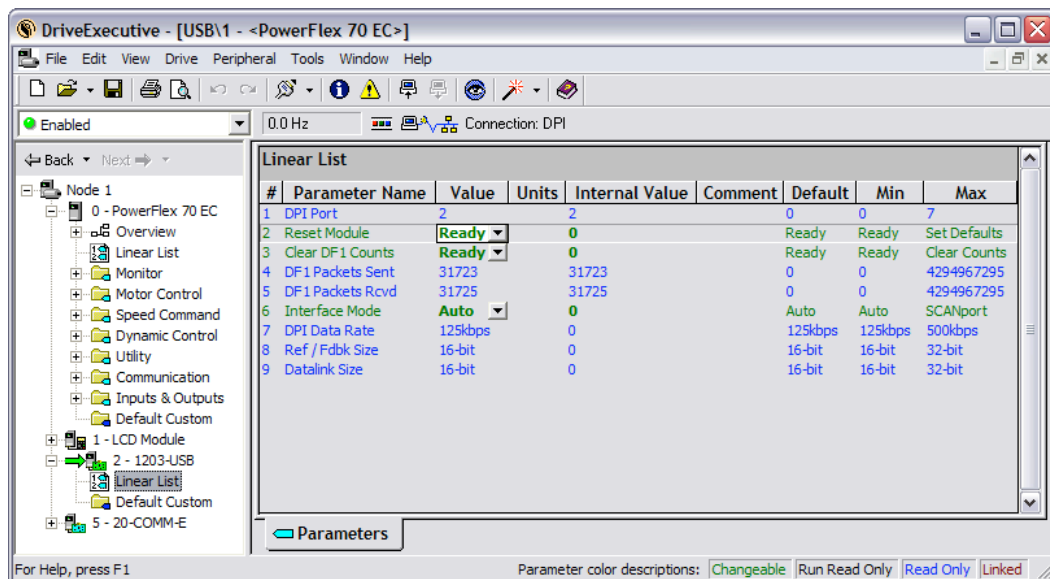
DriveExecutive - [USB\1 - <PowerFlex 70 EC>]

File Edit View Drive Peripheral Tools Window Help

Enabled

0.0 Hz

Connection: DPI

Back Next

Node 1
0 - PowerFlex 70 EC
Overview
Linear List
Monitor
Motor Control
Speed Command
Dynamic Control
Utility
Communication
Inputs & Outputs
Default Custom
1 - LCD Module
2 - 1203-USB
Linear List
Default Custom
5 - 20-COMM-E

Linear List

| # | Parameter Name | Value | Units | Internal Value | Comment | Default | Min | Max |
|---|---|---|---|---|---|---|---|---|
| 1 | DPI Port | 2 | | 2 | | 0 | 0 | 7 |
| 2 | Reset Module | Ready | | 0 | | Ready | Ready | Set Defaults |
| 3 | Clear DF1 Counts | Ready | | 0 | | Ready | Ready | Clear Counts |
| 4 | DF1 Packets Sent | 31723 | | 31723 | | 0 | 0 | 4294967295 |
| 5 | DF1 Packets Rcvd | 31725 | | 31725 | | 0 | 0 | 4294967295 |
| 6 | Interface Mode | Auto | | 0 | | Auto | Auto | SCANport |
| 7 | DPI Data Rate | 125kbps | | 0 | | 125kbps | 125kbps | 500kbps |
| 8 | Ref / Fdbk Size | 16-bit | | 0 | | 16-bit | 16-bit | 32-bit |
| 9 | Datalink Size | 16-bit | | 0 | | 16-bit | 16-bit | 32-bit |

Parameters

For Help, press F1

Parameter color descriptions: Changeable Run Read Only Read Only Linked